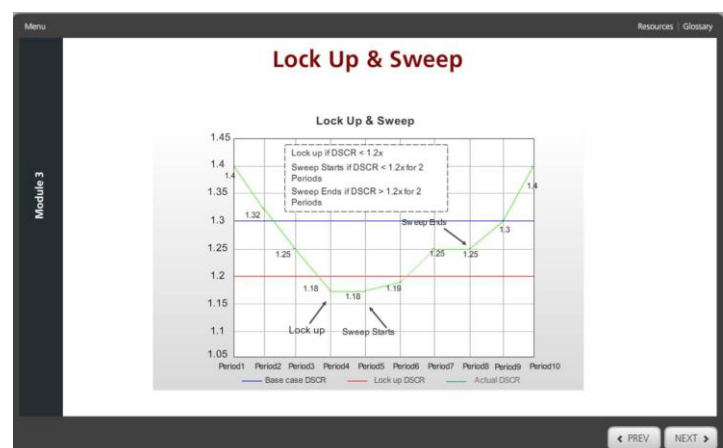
Menu

Resources | Glossary

Module 3

Lock Up & Sweep

Lock Up & Sweep

Lock up if DSCR < 1.2x
Sweep Starts if DSCR < 1.2x for 2 Periods
Sweep Ends if DSCR > 1.2x for 2 Periods

1.45
1.4
1.35
1.3
1.25
1.2
1.15
1.1
1.05

1.4
1.32
1.25
1.18
1.18
1.19
1.25
1.25
1.3
1.4

Sweep Ends
Lock up
Sweep Starts

Period1 Period2 Period3 Period4 Period5 Period6 Period7 Period8 Period9 Period10

Base case DSCR
Lock up DSCR
Actual DSCR

< PREV
NEXT >